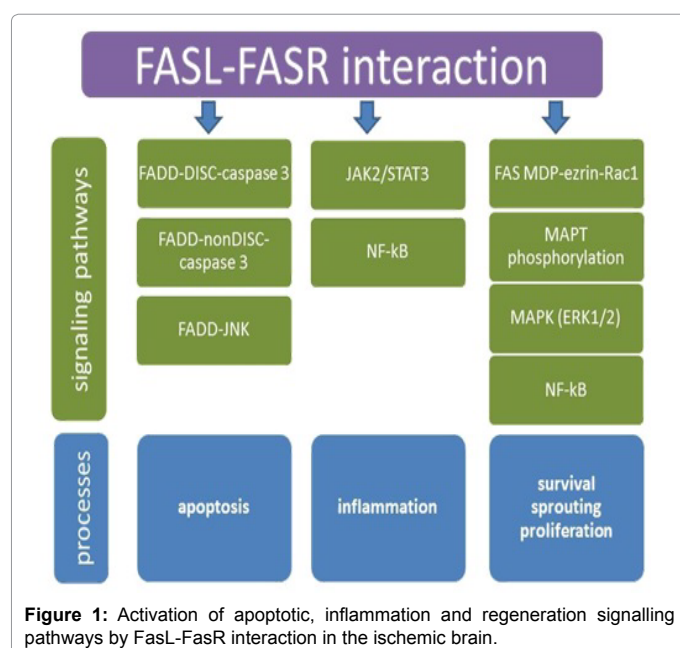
FASL-FASR interaction

signaling pathways

FADD-DISC-caspase 3

FADD-nonDISC-caspase 3

FADD-JNK

JAK2/STAT3

NF-kB

FAS MDP-ezrin-Rac1

MAPT phosphorylation

MAPK (ERK1/2)

NF-kB

processes

apoptosis

inflammation

survival sprouting proliferation

**Figure 1:** Activation of apoptotic, inflammation and regeneration signalling pathways by FasL-FasR interaction in the ischemic brain.